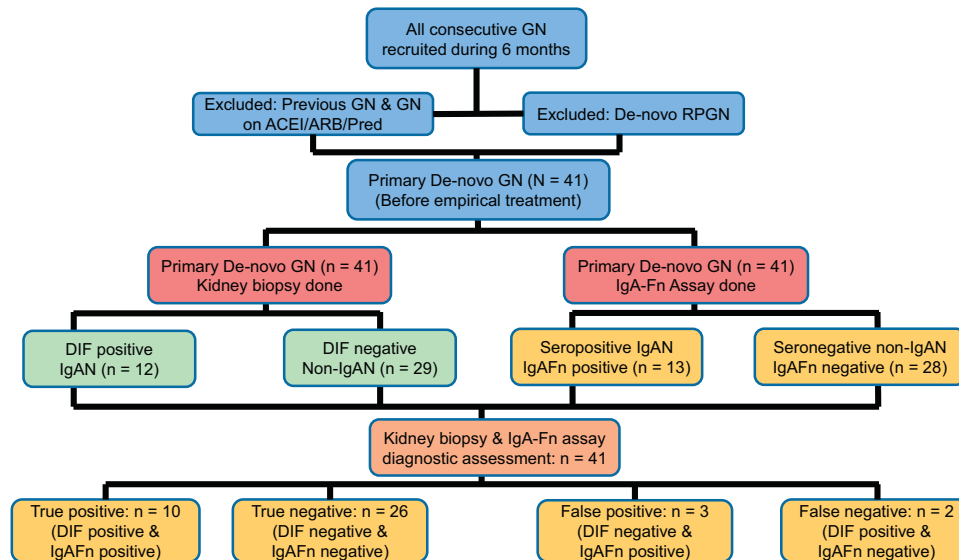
All consecutive GN recruited during 6 months

Excluded: Previous GN & GN on ACEI/ARB/Pred

Excluded: De-novo RPGN

Primary De-novo GN (N = 41)
(Before empirical treatment)

Primary De-novo GN (n = 41)
Kidney biopsy done

Primary De-novo GN (n = 41)
IgA-Fn Assay done

DIF positive
IgAN (n = 12)

DIF negative
Non-IgAN (n = 29)

Seropositive IgAN
IgAFn positive (n = 13)

Seronegative non-IgAN
IgAFn negative (n = 28)

Kidney biopsy & IgA-Fn assay diagnostic assessment: n = 41

True positive: n = 10
(DIF positive &
IgAFn positive)

True negative: n = 26
(DIF negative &
IgAFn negative)

False positive: n = 3
(DIF negative &
IgAFn positive)

False negative: n = 2
(DIF positive &
IgAFn negative)